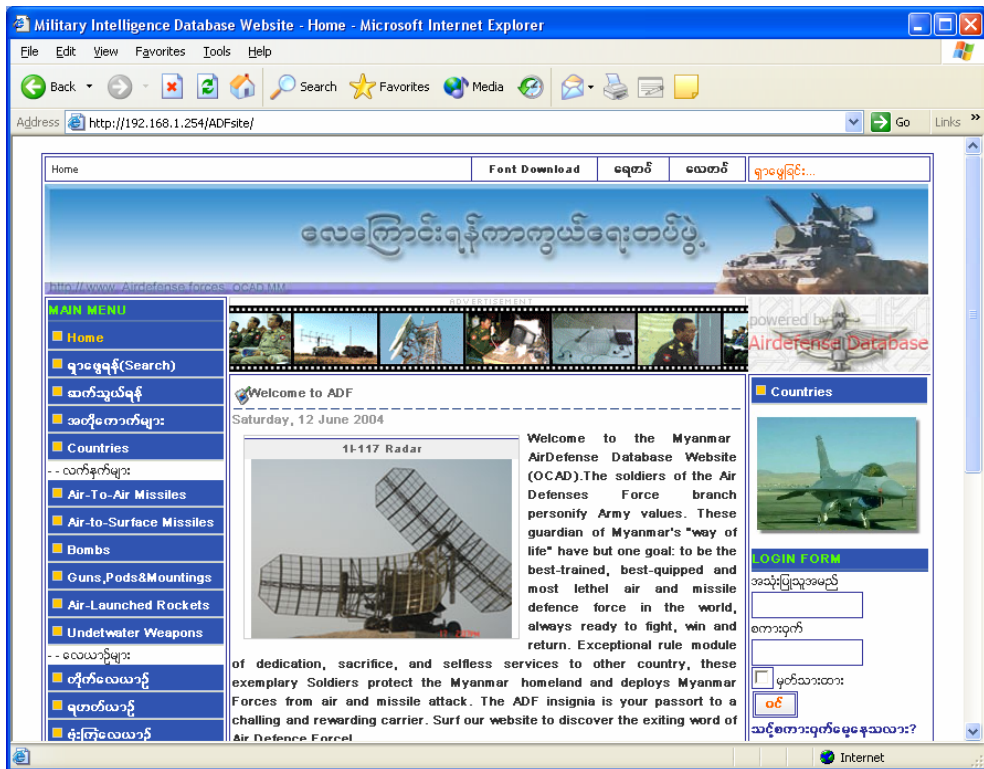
Military Intelligence Database Website - Home - Microsoft Internet Explorer

File Edit View Favorites Tools Help

Back Search Favorites Media

Address http://192.168.1.254/ADFsite/ Go Links

Home | Font Download | ရေတပ် | လေတပ် | ရှာဖွေခြင်း...

လေကြောင်းရန်ကာကွယ်ရေးတပ်ဖွဲ့

http://www. Airdefense forces. OCAD.MM

MAIN MENU
Home
ရှာဖွေရန်(Search)
ဆက်သွယ်ရန်
အထိုကောက်များ
Countries
- - လက်နက်များ
Air-To-Air Missiles
Air-to-Surface Missiles
Bombs
Guns,Pods&Mountings
Air-Launched Rockets
Undetwater Weapons
- - လေယာဉ်များ
တိုက်လေယာဉ်
ရဟတ်ယာဉ်
ဗုံးကြဲလေယာဉ်

ADVERTISEMENT

powered by
Airdefense Database

Welcome to ADF
Saturday, 12 June 2004

1l-117 Radar

Welcome to the Myanmar AirDefense Database Website (OCAD).The soldiers of the Air Defenses Force branch personify Army values. These guardian of Myanmar's "way of life" have but one goal: to be the best-trained, best-quipped and most lethel air and missile defence force in the world, always ready to fight, win and return. Exceptional rule module of dedication, sacrifice, and selfless services to other country, these exemplary Soldiers protect the Myanmar homeland and deploys Myanmar Forces from air and missile attack. The ADF insignia is your passort to a challing and rewarding carrier. Surf our website to discover the exiting word of Air Defence Force!

Countries

LOGIN FORM
အသုံးပြုသူအမည်
စကားဝှက်
မှတ်သားထား
ဝင်
သင့်စကားဝှက်မေ့နေသလား?

Internet